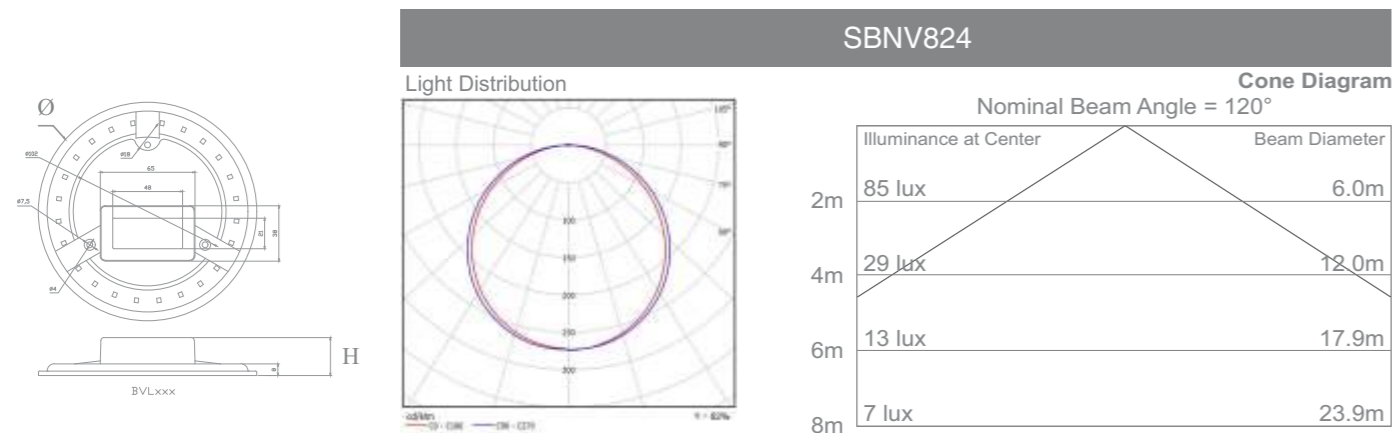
Ø

Ø102

Ø8

65

48

Ø7,5

21

39

Ø4

H

8

BVLxxx

SBNV824

Light Distribution

105°

90°

75°

60°

100

150

200

250

300

cd/klm

C0 - C180

C90 - C270

η = 82%

Cone Diagram

Nominal Beam Angle = 120°

| | Illuminance at Center | Beam Diameter |
|---|---|---|
| 2m | 85 lux | 6.0m |
| 4m | 29 lux | 12.0m |
| 6m | 13 lux | 17.9m |
| 8m | 7 lux | 23.9m |